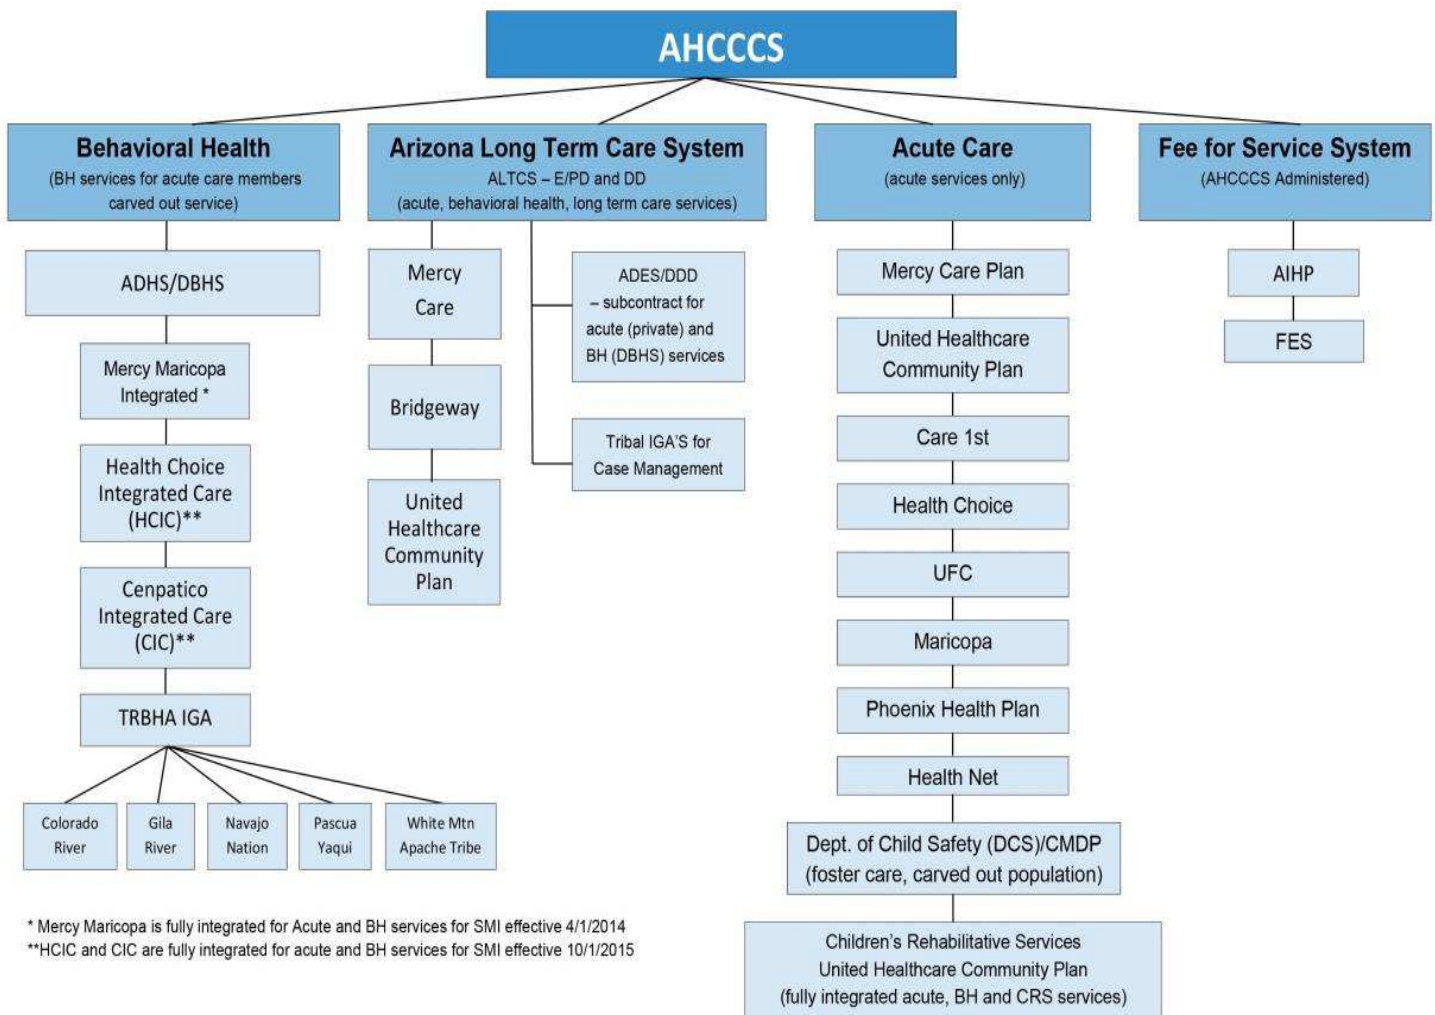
AHCCCS

Behavioral Health
(BH services for acute care members carved out service)

ADHS/DBHS

Mercy Maricopa Integrated *

Health Choice Integrated Care (HCIC)**

Cenpatico Integrated Care (CIC)**

TRBHA IGA

Colorado River

Gila River

Navajo Nation

Pascua Yaqui

White Mtn Apache Tribe

Arizona Long Term Care System
ALTCS – E/PD and DD
(acute, behavioral health, long term care services)

Mercy Care

Bridgeway

United Healthcare Community Plan

ADES/DDD – subcontract for acute (private) and BH (DBHS) services

Tribal IGA'S for Case Management

Acute Care
(acute services only)

Mercy Care Plan

United Healthcare Community Plan

Care 1st

Health Choice

UFC

Maricopa

Phoenix Health Plan

Health Net

Dept. of Child Safety (DCS)/CMDP
(foster care, carved out population)

Children's Rehabilitative Services
United Healthcare Community Plan
(fully integrated acute, BH and CRS services)

Fee for Service System
(AHCCCS Administered)

AIHP

FES

* Mercy Maricopa is fully integrated for Acute and BH services for SMI effective 4/1/2014
**HCIC and CIC are fully integrated for acute and BH services for SMI effective 10/1/2015